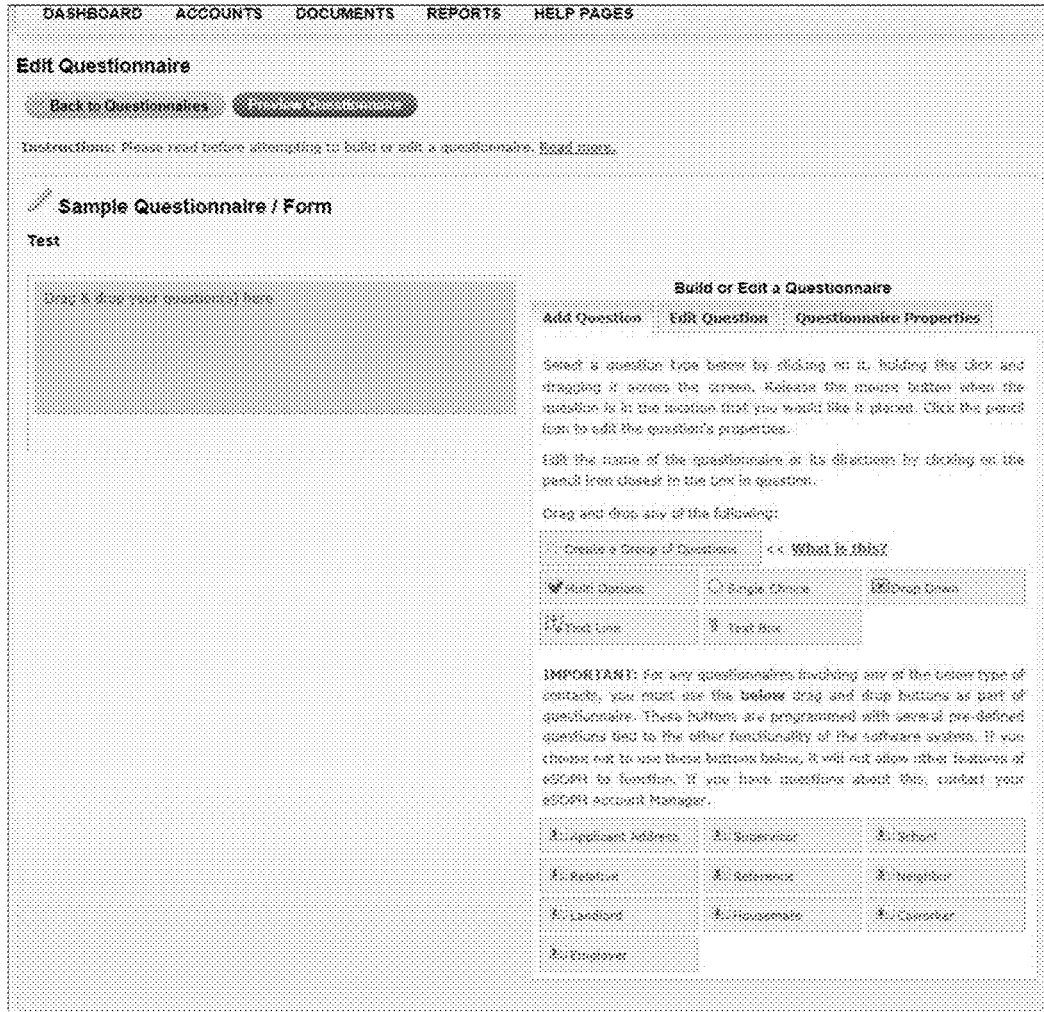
DASHBOARD ACCOUNTS DOCUMENTS REPORTS HELP PAGES

Edit Questionnaire

Back to Questionnaires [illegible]

Instructions: Please read before attempting to build or edit a questionnaire. Read more.

Sample Questionnaire / Form

Test

Drag & drop your question(s) here

Build or Edit a Questionnaire

Add Question Edit Question Questionnaire Properties

Select a question type below by clicking on it, holding the click and dragging it across the screen. Release the mouse button when the question is in the location that you would like it placed. Click the pencil icon to edit the question's properties.

Edit the name of the questionnaire or its directions by clicking on the pencil icon closest to the text in question.

Drag and drop any of the following:

Create a Group of Questions << What is this?

Multi Options | Single Choice | Drop Down

Text Line | Text Box

IMPORTANT: For any questionnaires involving any of the below type of contacts, you must use the below drag and drop buttons as part of questionnaire. These buttons are programmed with several pre-defined questions tied to the other functionality of the software system. If you choose not to use these buttons below, it will not allow other features of eSOPH to function. If you have questions about this, contact your eSOPH Account Manager.

Applicant Address | Supervisor | School

Relative | Reference | Neighbor

Landlord | Housemate | Coworker

Employer